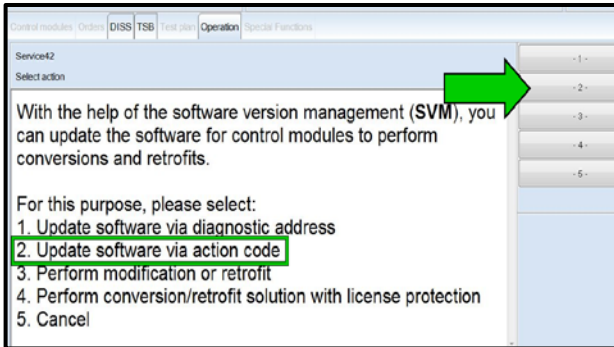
Control modules Orders DISS TSB Test plan Operation Special Functions

Service42
Select action

With the help of the software version management (SVM), you can update the software for control modules to perform conversions and retrofits.

For this purpose, please select:
1. Update software via diagnostic address
2. Update software via action code
3. Perform modification or retrofit
4. Perform conversion/retrofit solution with license protection
5. Cancel

- 1 -
- 2 -
- 3 -
- 4 -
- 5 -